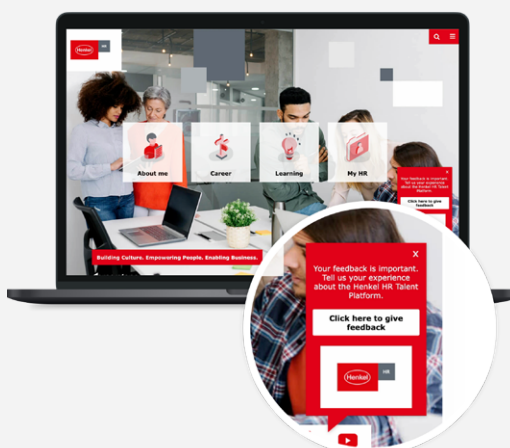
Henkel HR

About me

Career

Learning

My HR

Building Culture. Empowering People. Enabling Business.

Your feedback is important. Tell us your experience about the Henkel HR Talent Platform.

Click here to give feedback

X

Your feedback is important. Tell us your experience about the Henkel HR Talent Platform.

Click here to give feedback

Henkel HR